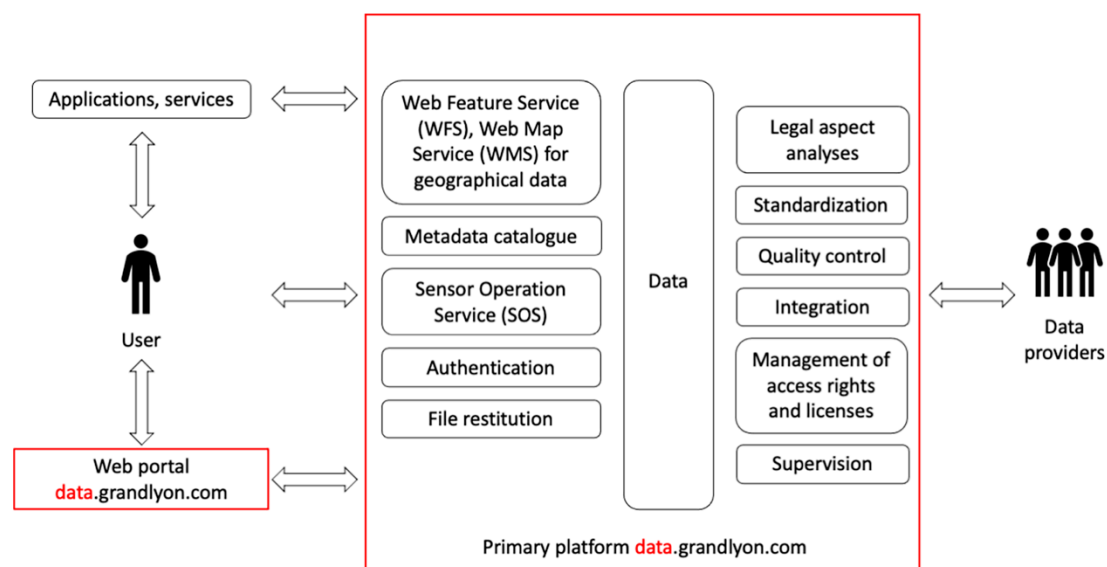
Applications, services

User

Web portal
data.grandlyon.com

Web Feature Service (WFS), Web Map Service (WMS) for geographical data

Metadata catalogue

Sensor Operation Service (SOS)

Authentication

File restitution

Data

Legal aspect analyses

Standardization

Quality control

Integration

Management of access rights and licenses

Supervision

Primary platform data.grandlyon.com

Data providers